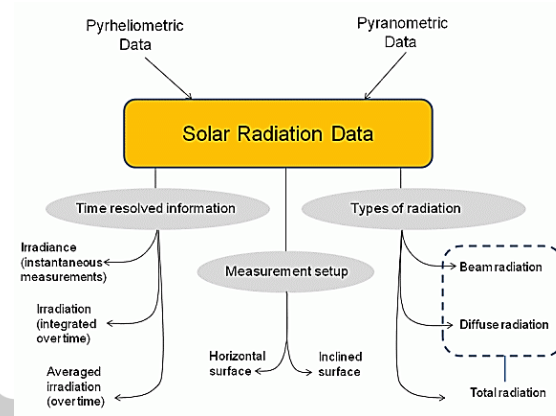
Pyrheliometric Data

Pyranometric Data

Solar Radiation Data

Time resolved information

Types of radiation

Irradiance (instantaneous measurements)

Measurement setup

Beam radiation

Irradiation (integrated over time)

Diffuse radiation

Averaged irradiation (over time)

Horizontal surface

Inclined surface

Total radiation